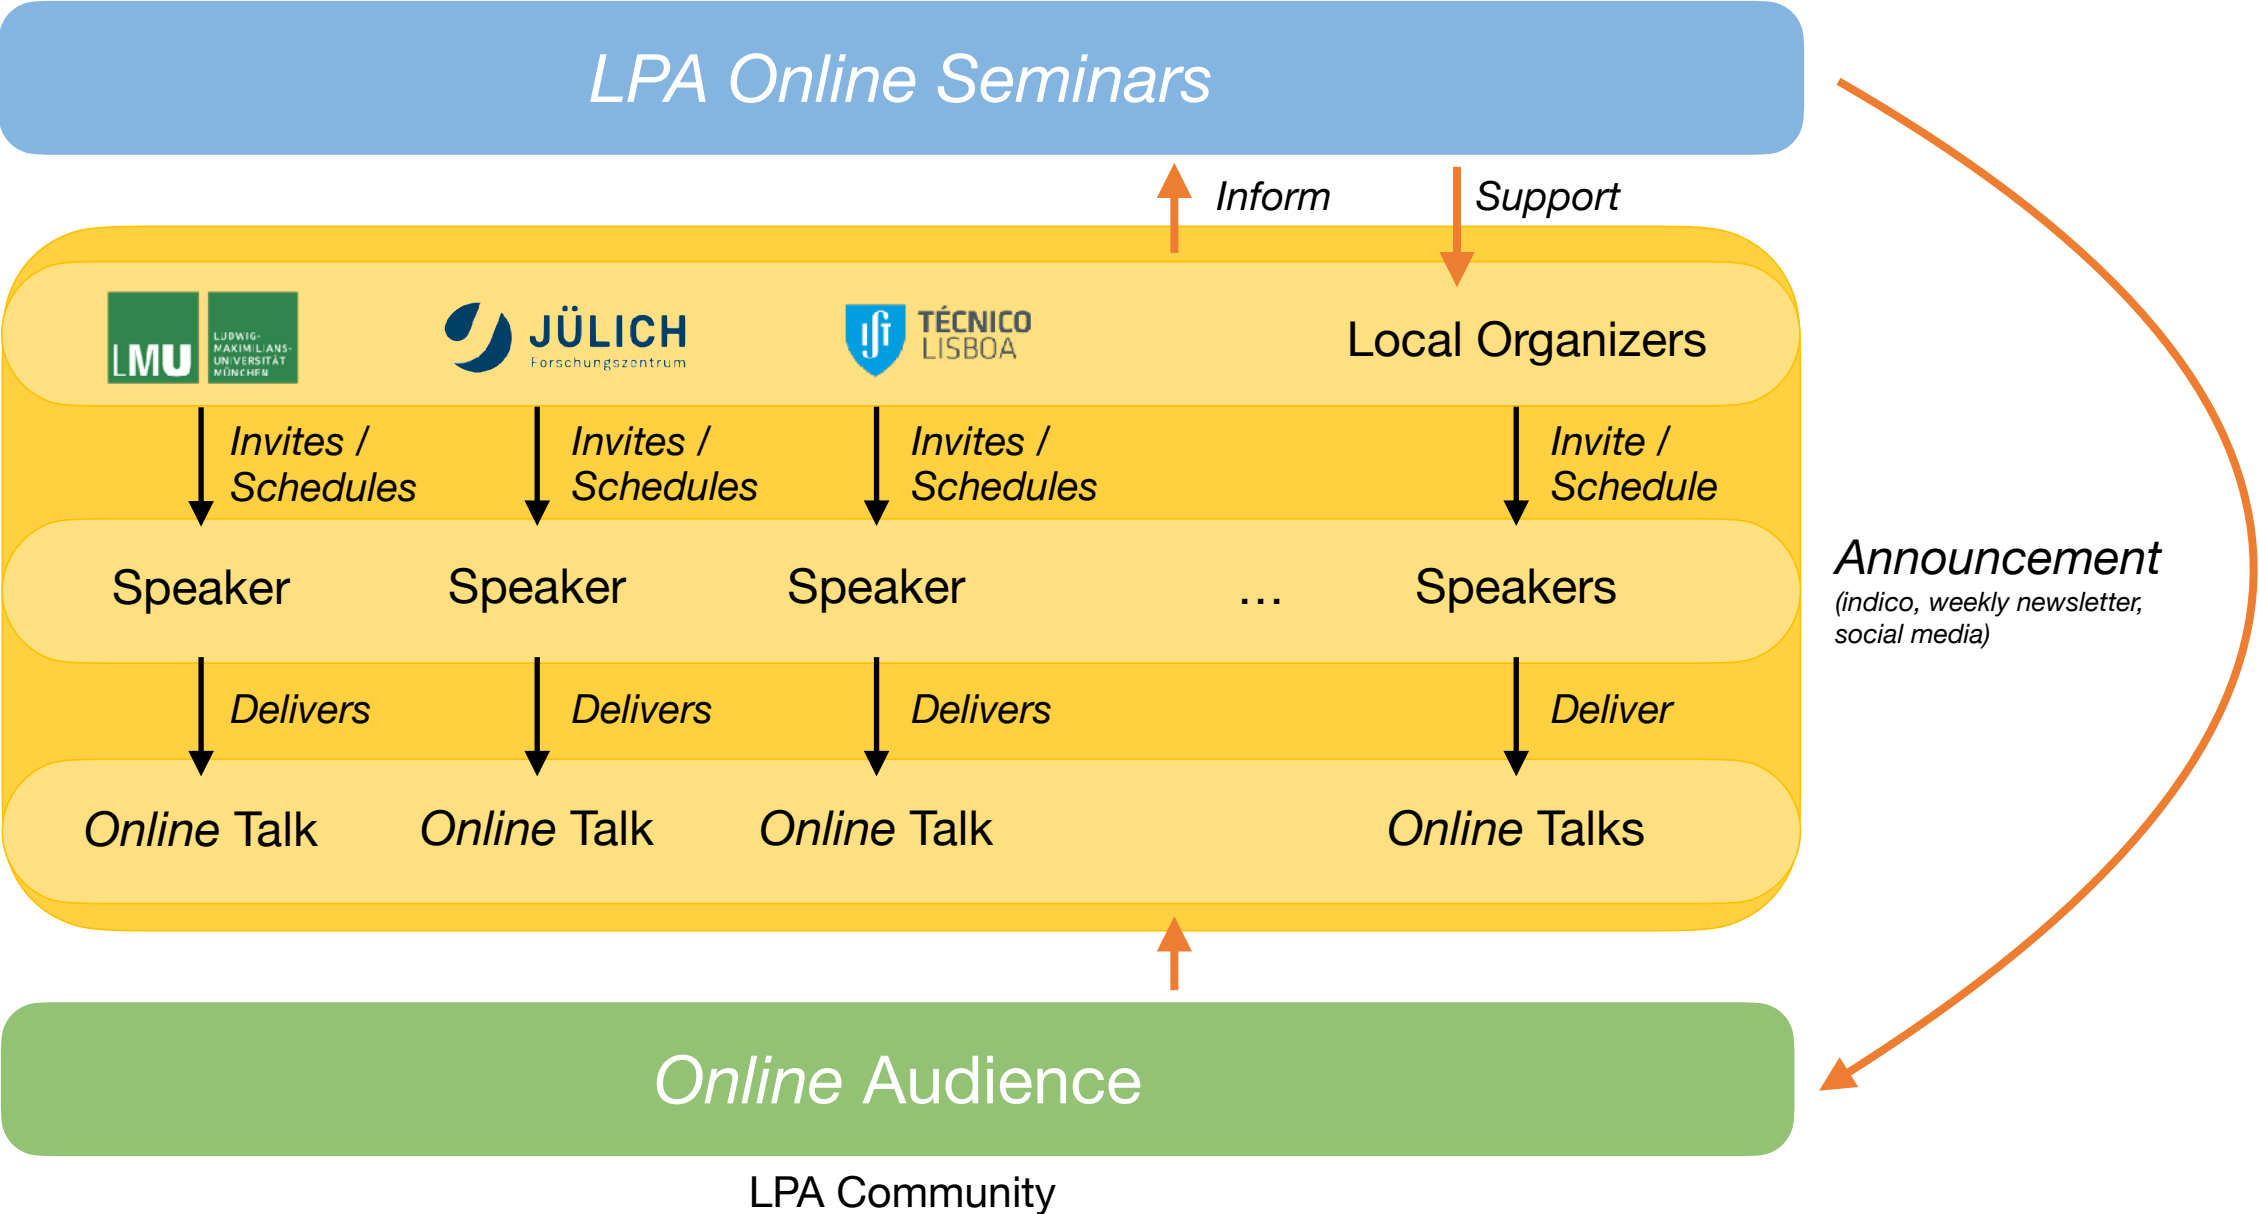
LPA Online Seminars

Inform

Support

LMU LUDWIG-MAXIMILIANS-UNIVERSITÄT MÜNCHEN

JÜLICH Forschungszentrum

TÉCNICO LISBOA

Local Organizers

Invites / Schedules

Invites / Schedules

Invites / Schedules

Invite / Schedule

Speaker

Speaker

Speaker

...

Speakers

Announcement
(indico, weekly newsletter, social media)

Delivers

Delivers

Delivers

Deliver

Online Talk

Online Talk

Online Talk

Online Talks

Online Audience

LPA Community